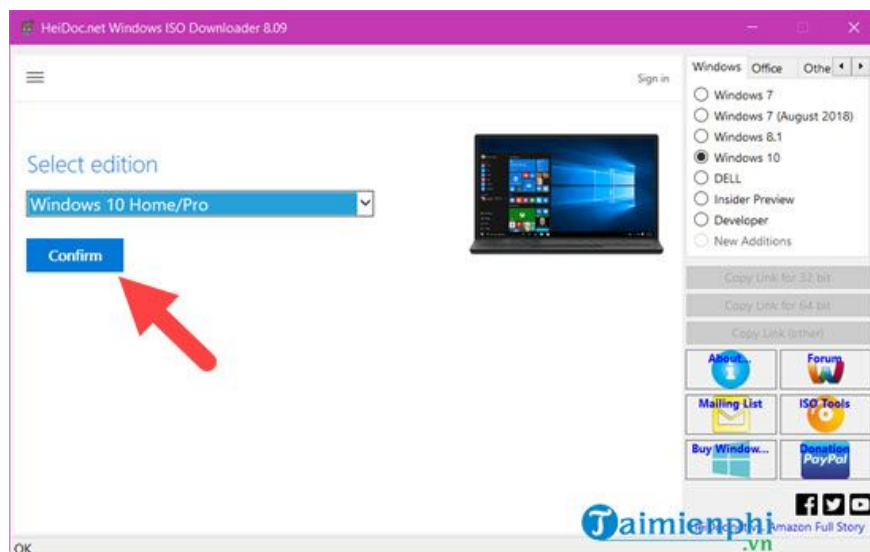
HeiDoc.net Windows ISO Downloader 8.09

Sign in

Select edition

Windows 10 Home/Pro

Confirm

Windows
Office
Othe

Windows 7
Windows 7 (August 2018)
Windows 8.1
Windows 10
DELL
Insider Preview
Developer
New Additions

Copy Link for 32 bit
Copy Link for 64 bit
Copy Link (other)

About...
Forum
Mailing List
ISO Tools
Buy Window...
Donation PayPal

Taimienphi .vn

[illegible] Amazon Full Story

OK